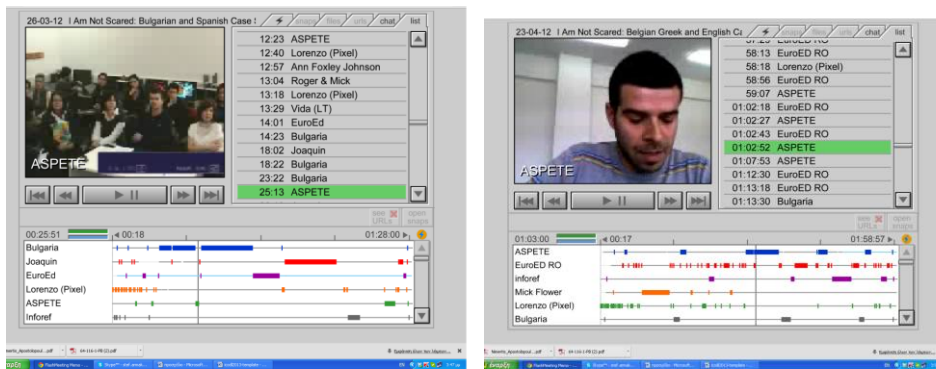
26-03-12 I Am Not Scared: Bulgarian and Spanish Case S

snaps files urls chat list

ASPETE

12:23 ASPETE
12:40 Lorenzo (Pixel)
12:57 Ann Foxley Johnson
13:04 Roger & Mick
13:18 Lorenzo (Pixel)
13:29 Vida (LT)
14:01 EuroEd
14:23 Bulgaria
18:02 Joaquin
18:22 Bulgaria
23:22 Bulgaria
25:13 ASPETE

see URLs open snaps

00:25:51 00:18 01:28:00

Bulgaria
Joaquin
EuroEd
Lorenzo (Pixel)
ASPETE
Inforef

23-04-12 I Am Not Scared: Belgian Greek and English Ca

snaps files urls chat list

ASPETE

EuroED RO
58:13 EuroED RO
58:18 Lorenzo (Pixel)
58:56 EuroED RO
59:07 ASPETE
01:02:18 EuroED RO
01:02:27 ASPETE
01:02:43 EuroED RO
01:02:52 ASPETE
01:07:53 ASPETE
01:12:30 EuroED RO
01:13:18 EuroED RO
01:13:30 Bulgaria

see URLs open snaps

01:03:00 00:17 01:58:57

ASPETE
EuroED RO
inforef
Mick Flower
Lorenzo (Pixel)
Bulgaria